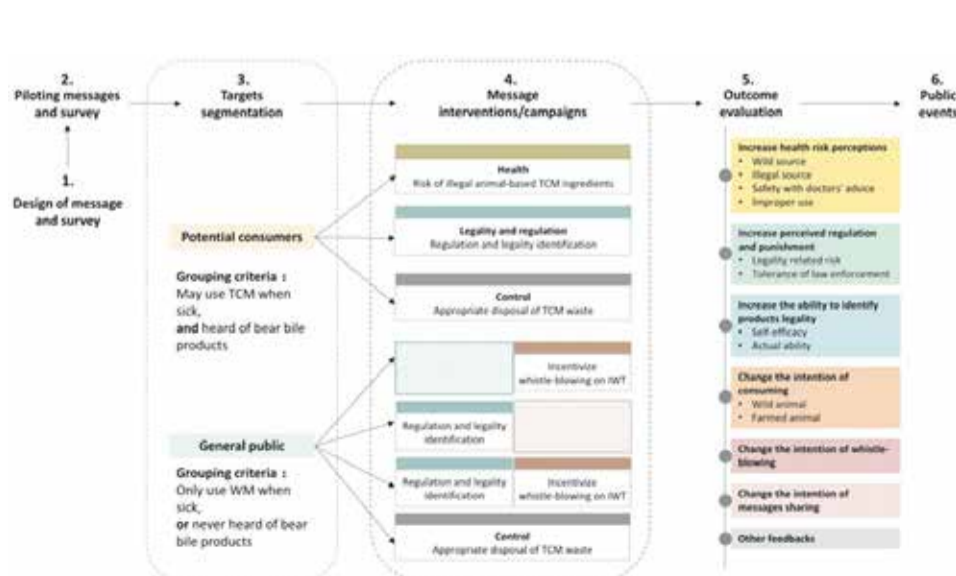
2.
Piloting messages and survey

1.
Design of message and survey

3.
Targets segmentation

Potential consumers

Grouping criteria :
May use TCM when sick,
and heard of bear bile products

General public

Grouping criteria :
Only use WM when sick,
or never heard of bear bile products

4.
Message interventions/campaigns

Health
Risk of illegal animal-based TCM ingredients

Legality and regulation
Regulation and legality identification

Control
Appropriate disposal of TCM waste

Incentivize whistle-blowing on IWT

Regulation and legality identification

Regulation and legality identification

Incentivize whistle-blowing on IWT

Control
Appropriate disposal of TCM waste

5.
Outcome evaluation

Increase health risk perceptions
• Wild source
• Illegal source
• Safety with doctors' advice
• Improper use

Increase perceived regulation and punishment
• Legality related risk
• Tolerance of law enforcement

Increase the ability to identify products legality
• Self-efficacy
• Actual ability

Change the intention of consuming
• Wild animal
• Farmed animal

Change the intention of whistle-blowing

Change the intention of messages sharing

Other feedbacks

6.
Public events